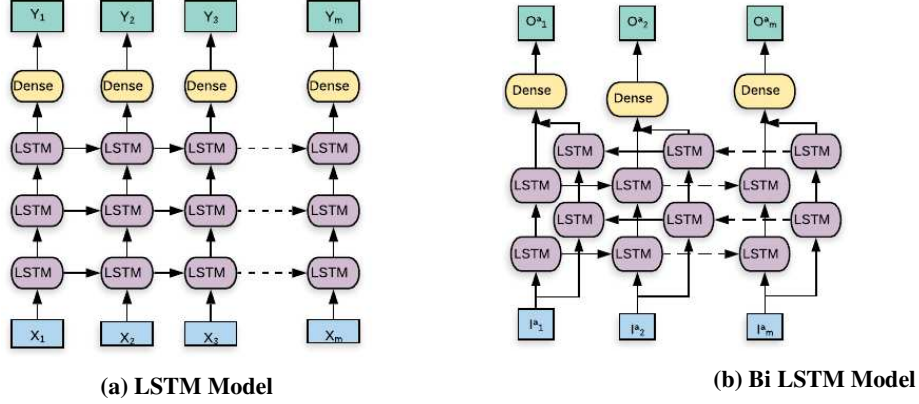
$Y_1$ $Y_2$ $Y_3$ $Y_m$

Dense Dense Dense Dense

LSTM LSTM LSTM LSTM

LSTM LSTM LSTM LSTM

LSTM LSTM LSTM LSTM

$X_1$ $X_2$ $X_3$ $X_m$

(a) LSTM Model

$O^a{}_1$ $O^a{}_2$ $O^a{}_m$

Dense Dense Dense

LSTM LSTM LSTM

LSTM LSTM LSTM

LSTM LSTM LSTM

LSTM LSTM LSTM

$I^a{}_1$ $I^a{}_2$ $I^a{}_m$

(b) Bi LSTM Model